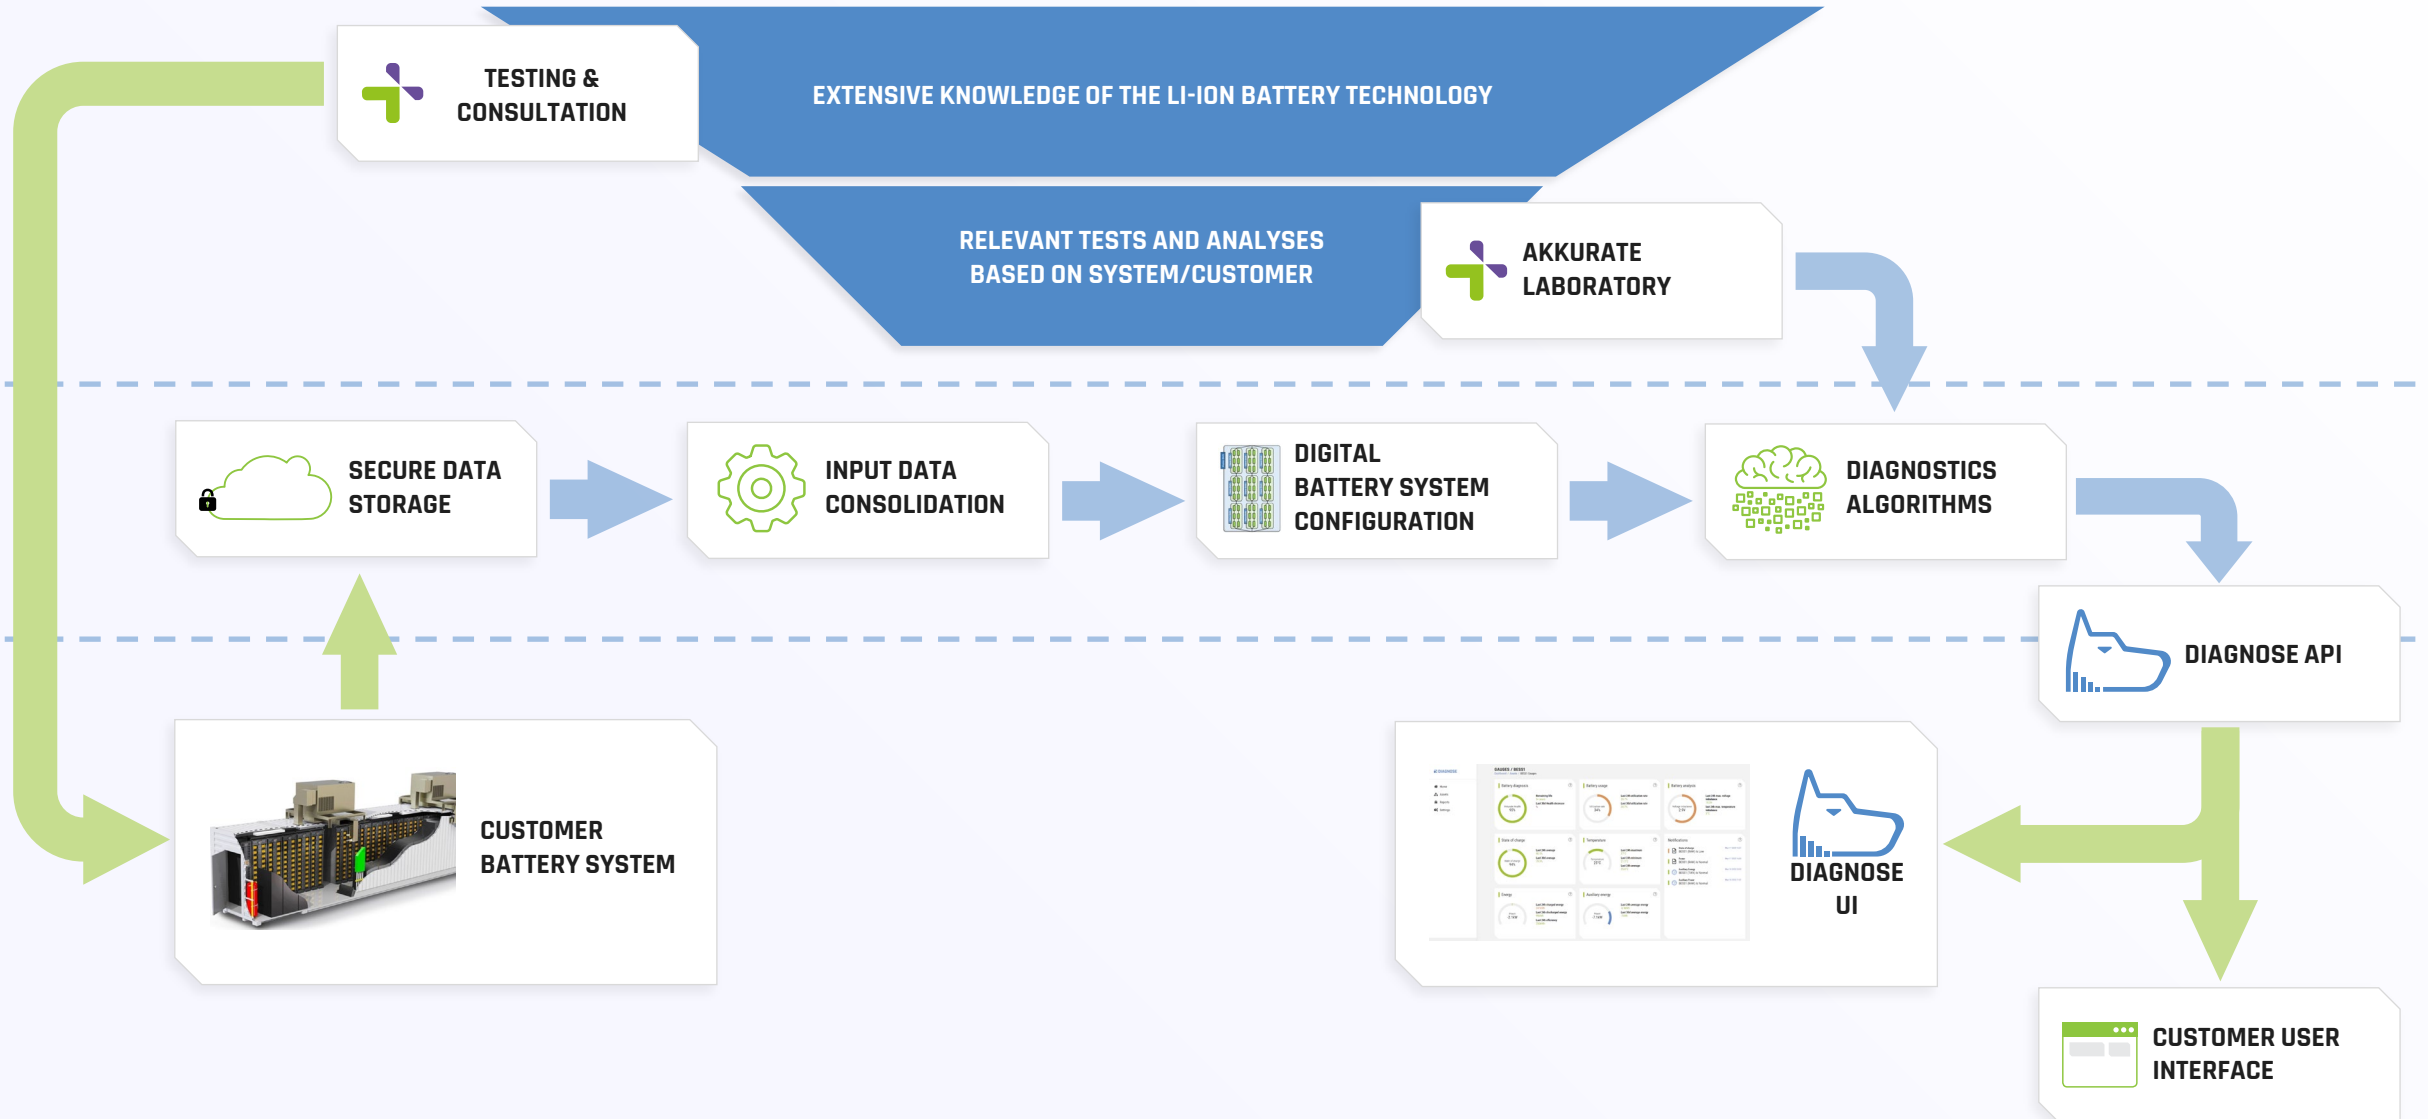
TESTING & CONSULTATION

EXTENSIVE KNOWLEDGE OF THE LI-ION BATTERY TECHNOLOGY

RELEVANT TESTS AND ANALYSES BASED ON SYSTEM/CUSTOMER

AKKURATE LABORATORY

SECURE DATA STORAGE

INPUT DATA CONSOLIDATION

DIGITAL BATTERY SYSTEM CONFIGURATION

DIAGNOSTICS ALGORITHMS

DIAGNOSE API

CUSTOMER BATTERY SYSTEM

DIAGNOSE UI

CUSTOMER USER INTERFACE